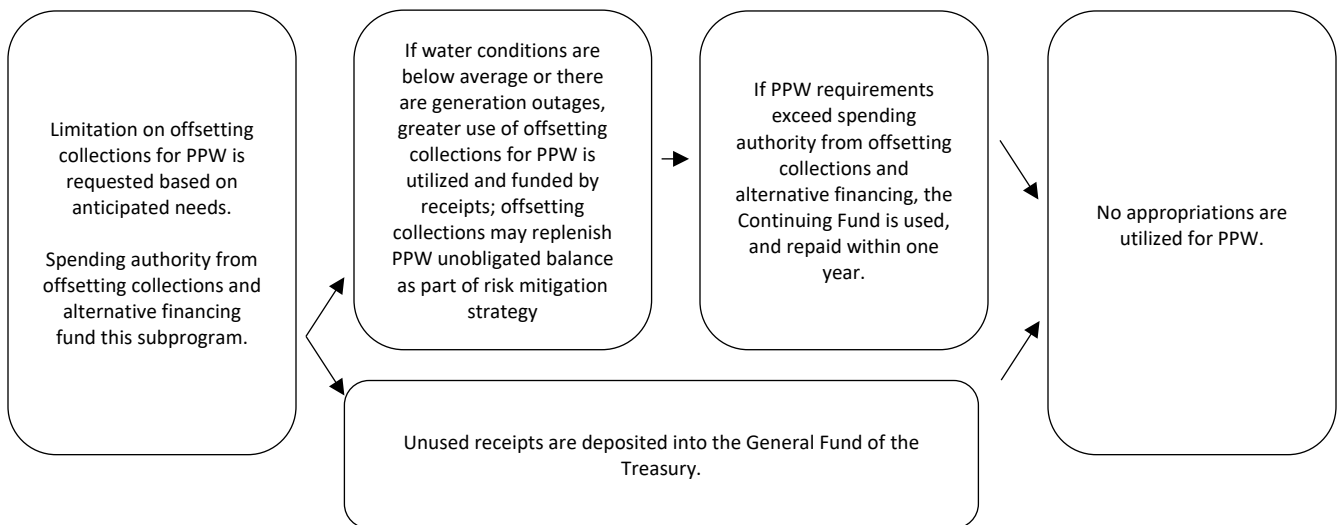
Limitation on offsetting collections for PPW is requested based on anticipated needs.

Spending authority from offsetting collections and alternative financing fund this subprogram.

If water conditions are below average or there are generation outages, greater use of offsetting collections for PPW is utilized and funded by receipts; offsetting collections may replenish PPW unobligated balance as part of risk mitigation strategy

If PPW requirements exceed spending authority from offsetting collections and alternative financing, the Continuing Fund is used, and repaid within one year.

No appropriations are utilized for PPW.

Unused receipts are deposited into the General Fund of the Treasury.